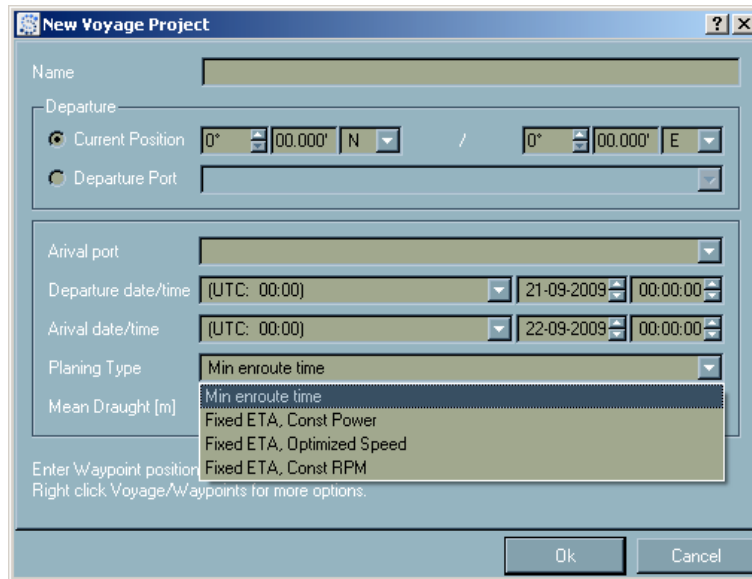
New Voyage Project

?

Name

Departure

Current Position 0° 00.000' N / 0° 00.000' E

Departure Port

Arival port

Departure date/time (UTC: 00:00) 21-09-2009 00:00:00

Arival date/time (UTC: 00:00) 22-09-2009 00:00:00

Planing Type Min enroute time

Mean Draught [m]

Min enroute time
Fixed ETA, Const Power
Fixed ETA, Optimized Speed
Fixed ETA, Const RPM

Enter Waypoint position
Right click Voyage/Waypoints for more options.

Ok Cancel